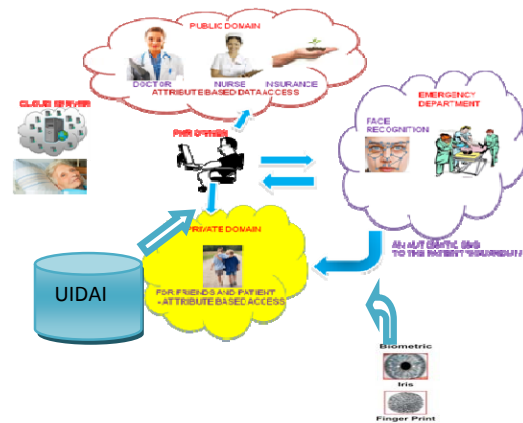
PUBLIC DOMAIN

DOCTOR NURSE INSURANCE

ATTRIBUTE BASED DATA ACCESS

CLOUD SERVER

PHR OWNER

EMERGENCY DEPARTMENT

FACE RECOGNITION

PRIVATE DOMAIN

FOR FRIENDS AND PATIENT - ATTRIBUTE BASED ACCESS

UIDAI

AN AUTOMATIC SMS TO THE PATIENT'S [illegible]

Biometric

Iris

Finger Print